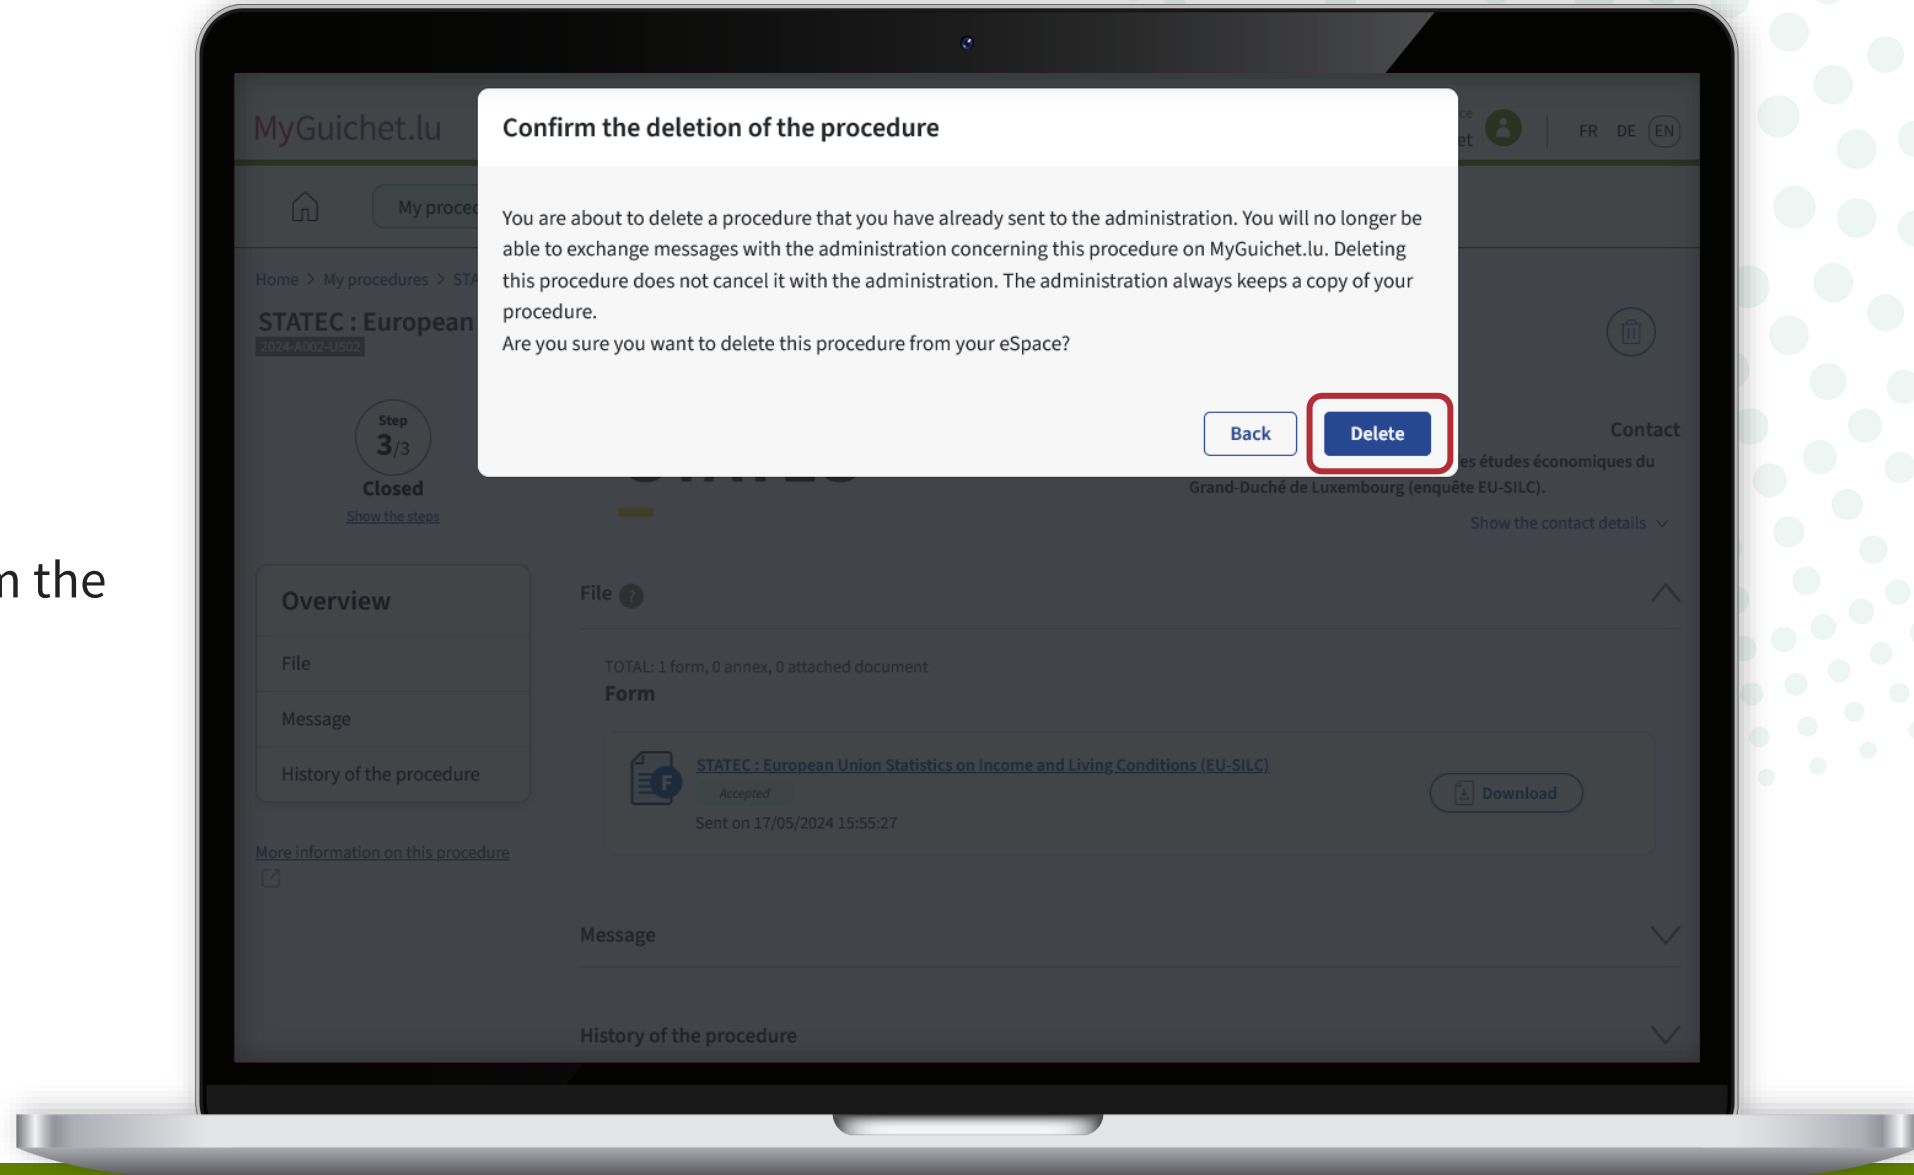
n the

MyGuichet.lu

FR DE EN

My proce

Home > My procedures > STA

STATEC : European

2024-A002-U502

Confirm the deletion of the procedure

You are about to delete a procedure that you have already sent to the administration. You will no longer be able to exchange messages with the administration concerning this procedure on MyGuichet.lu. Deleting this procedure does not cancel it with the administration. The administration always keeps a copy of your procedure.
Are you sure you want to delete this procedure from your eSpace?

Back

Delete

Step
3/3
Closed
Show the steps

Contact
es études économiques du Grand-Duché de Luxembourg (enquête EU-SILC).
Show the contact details

Overview
File
Message
History of the procedure

More information on this procedure

File

TOTAL: 1 form, 0 annex, 0 attached document
Form

STATEC : European Union Statistics on Income and Living Conditions (EU-SILC)
Accepted
Sent on 17/05/2024 15:55:27

Download

Message

History of the procedure